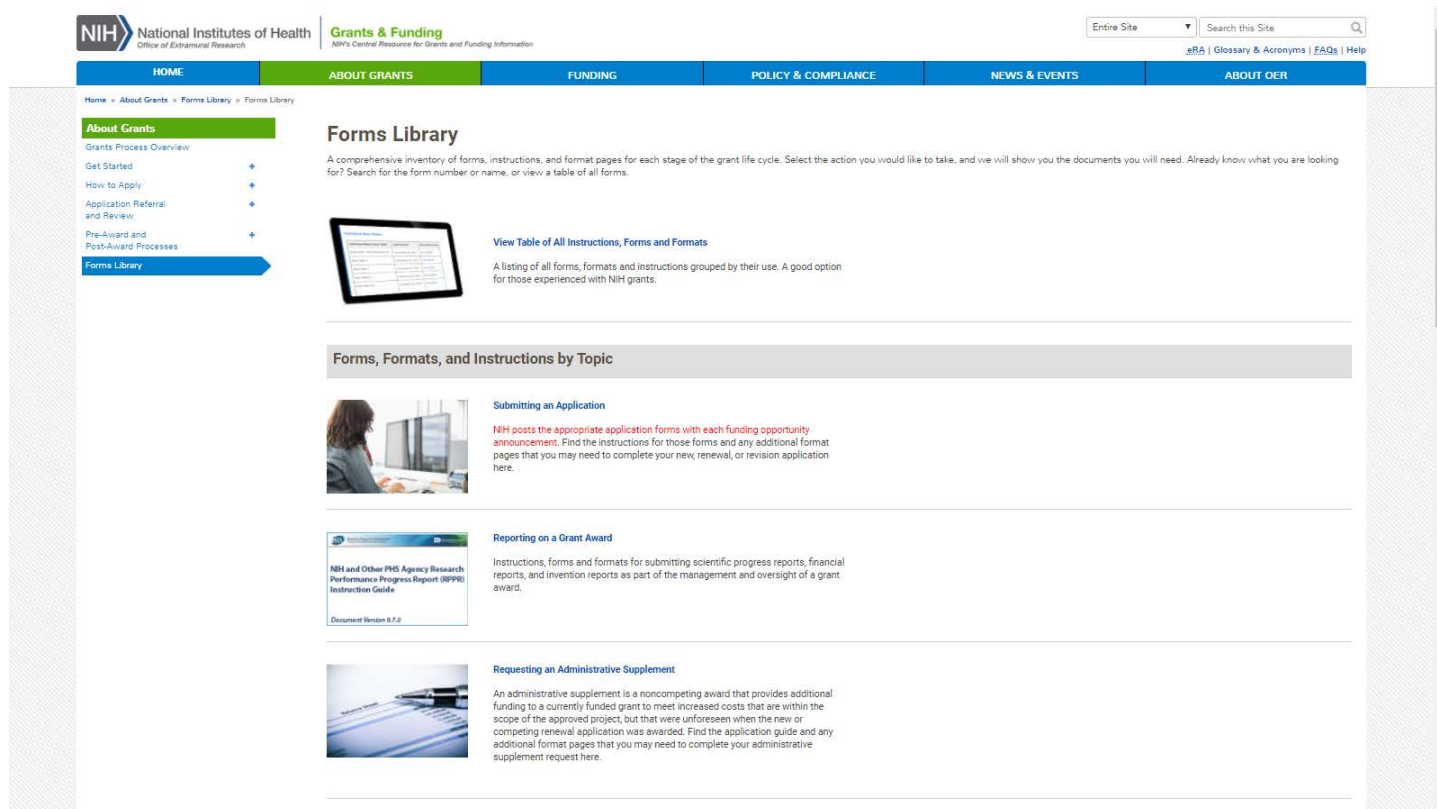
NIH National Institutes of Health
Office of Extramural Research

Grants & Funding
NIH's Central Resource for Grants and Funding Information

Entire Site
Search this Site

eRA | Glossary & Acronyms | FAQs | Help

HOME | ABOUT GRANTS | FUNDING | POLICY & COMPLIANCE | NEWS & EVENTS | ABOUT OER

Home » About Grants » Forms Library » Forms Library

About Grants
Grants Process Overview
Get Started
How to Apply
Application Referral and Review
Pre-Award and Post-Award Processes
Forms Library

Forms Library

A comprehensive inventory of forms, instructions, and format pages for each stage of the grant life cycle. Select the action you would like to take, and we will show you the documents you will need. Already know what you are looking for? Search for the form number or name, or view a table of all forms.

View Table of All Instructions, Forms and Formats

A listing of all forms, formats and instructions grouped by their use. A good option for those experienced with NIH grants.

Forms, Formats, and Instructions by Topic

Submitting an Application

NIH posts the appropriate application forms with each funding opportunity announcement. Find the instructions for those forms and any additional format pages that you may need to complete your new, renewal, or revision application here.

NIH and Other PHS Agency Research Performance Progress Report (RPPR) Instruction Guide

Document Version 9.7.0

Reporting on a Grant Award

Instructions, forms and formats for submitting scientific progress reports, financial reports, and invention reports as part of the management and oversight of a grant award.

Requesting an Administrative Supplement

An administrative supplement is a noncompeting award that provides additional funding to a currently funded grant to meet increased costs that are within the scope of the approved project, but that were unforeseen when the new or competing renewal application was awarded. Find the application guide and any additional format pages that you may need to complete your administrative supplement request here.